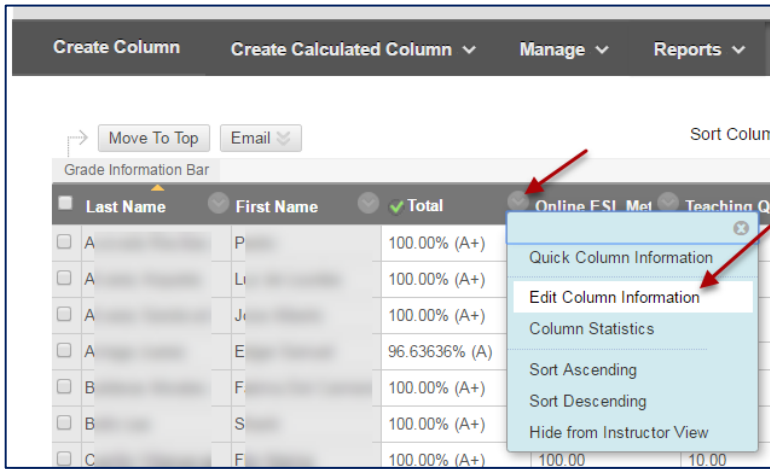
Create Column Create Calculated Column Manage Reports

Move To Top Email

Sort Colum

Grade Information Bar

| Last Name | First Name | Total | Online ESL Met | Teaching Q |
|---|---|---|---|---|
| A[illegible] | P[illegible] | 100.00% (A+) | | |
| A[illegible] | L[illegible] | 100.00% (A+) | | |
| A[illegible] | J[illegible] | 100.00% (A+) | | |
| A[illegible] | E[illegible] | 96.63636% (A) | | |
| B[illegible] | F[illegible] | 100.00% (A+) | | |
| B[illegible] | S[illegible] | 100.00% (A+) | | |
| C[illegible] | F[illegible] | 100.00% (A+) | 100.00 | 10.00 |

Quick Column Information
Edit Column Information
Column Statistics
Sort Ascending
Sort Descending
Hide from Instructor View